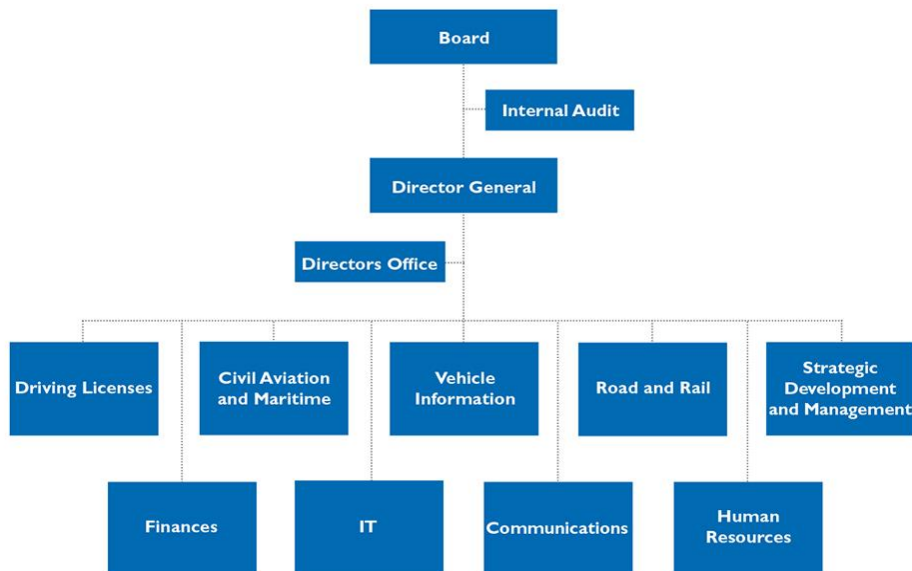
Board

Internal Audit

Director General

Directors Office

Driving Licenses

Civil Aviation and Maritime

Vehicle Information

Road and Rail

Strategic Development and Management

Finances

IT

Communications

Human Resources